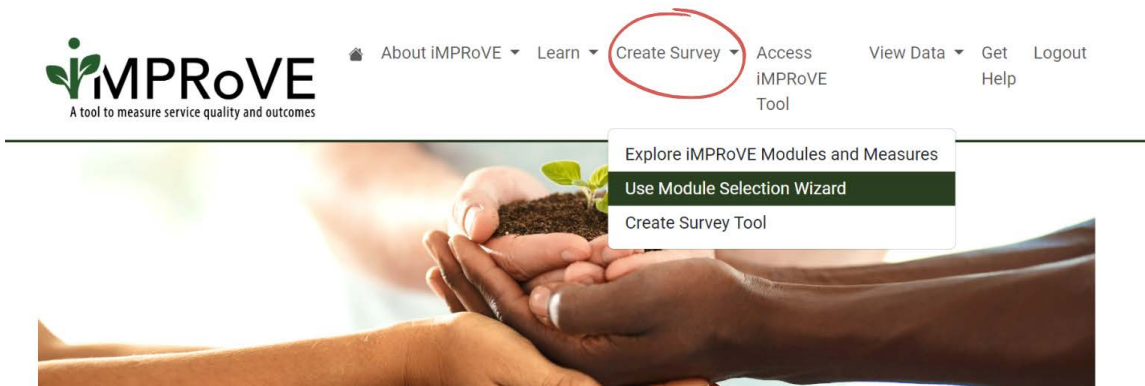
iMPRoVE
A tool to measure service quality and outcomes

About iMPRoVE ▾ Learn ▾ Create Survey ▾ Access iMPRoVE Tool View Data ▾ Get Help Logout

Explore iMPRoVE Modules and Measures
Use Module Selection Wizard
Create Survey Tool